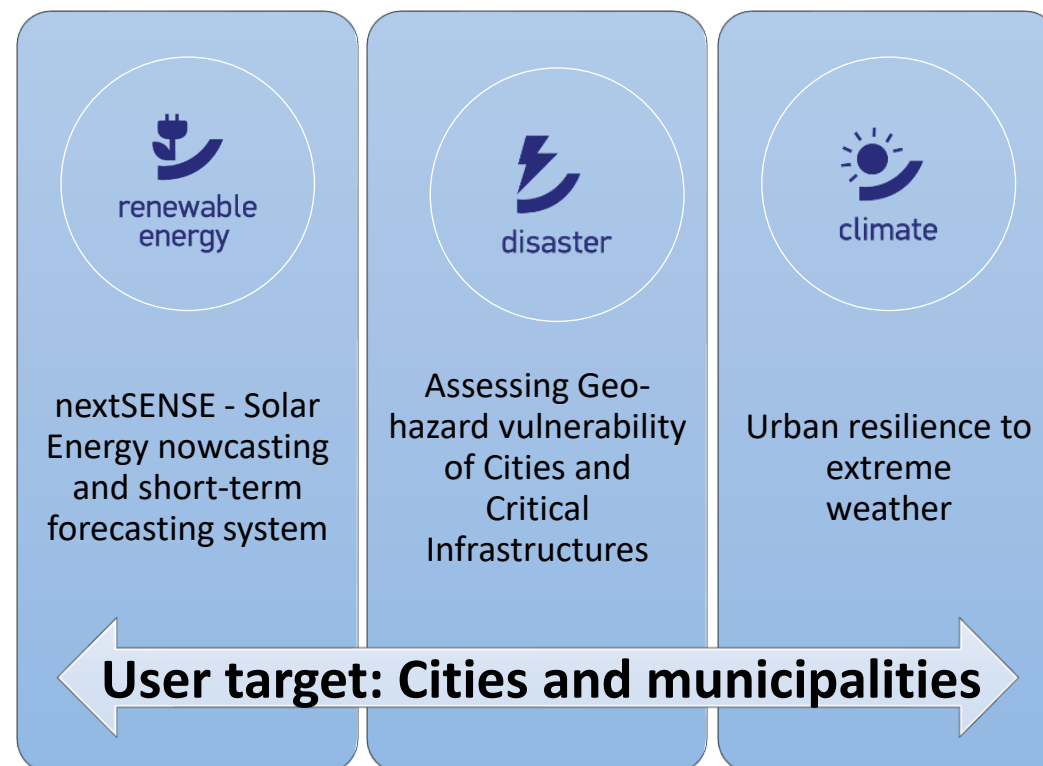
renewable energy

disaster

climate

nextSENSE - Solar Energy nowcasting and short-term forecasting system

Assessing Geo-hazard vulnerability of Cities and Critical Infrastructures

Urban resilience to extreme weather

User target: Cities and municipalities